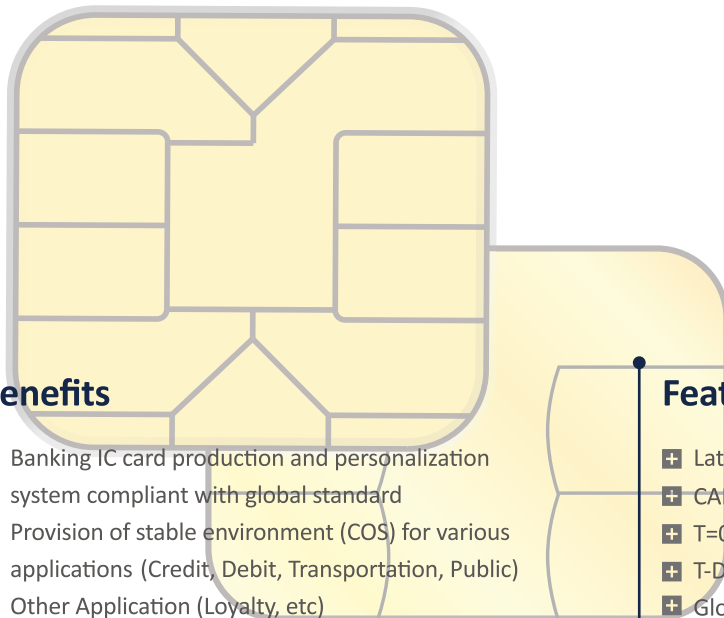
enefits

Banking IC card production and personalization system compliant with global standard
Provision of stable environment (COS) for various applications (Credit, Debit, Transportation, Public)
Other Application (Loyalty, etc)

Feat

Lat
CA
T=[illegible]
T-D
Glo